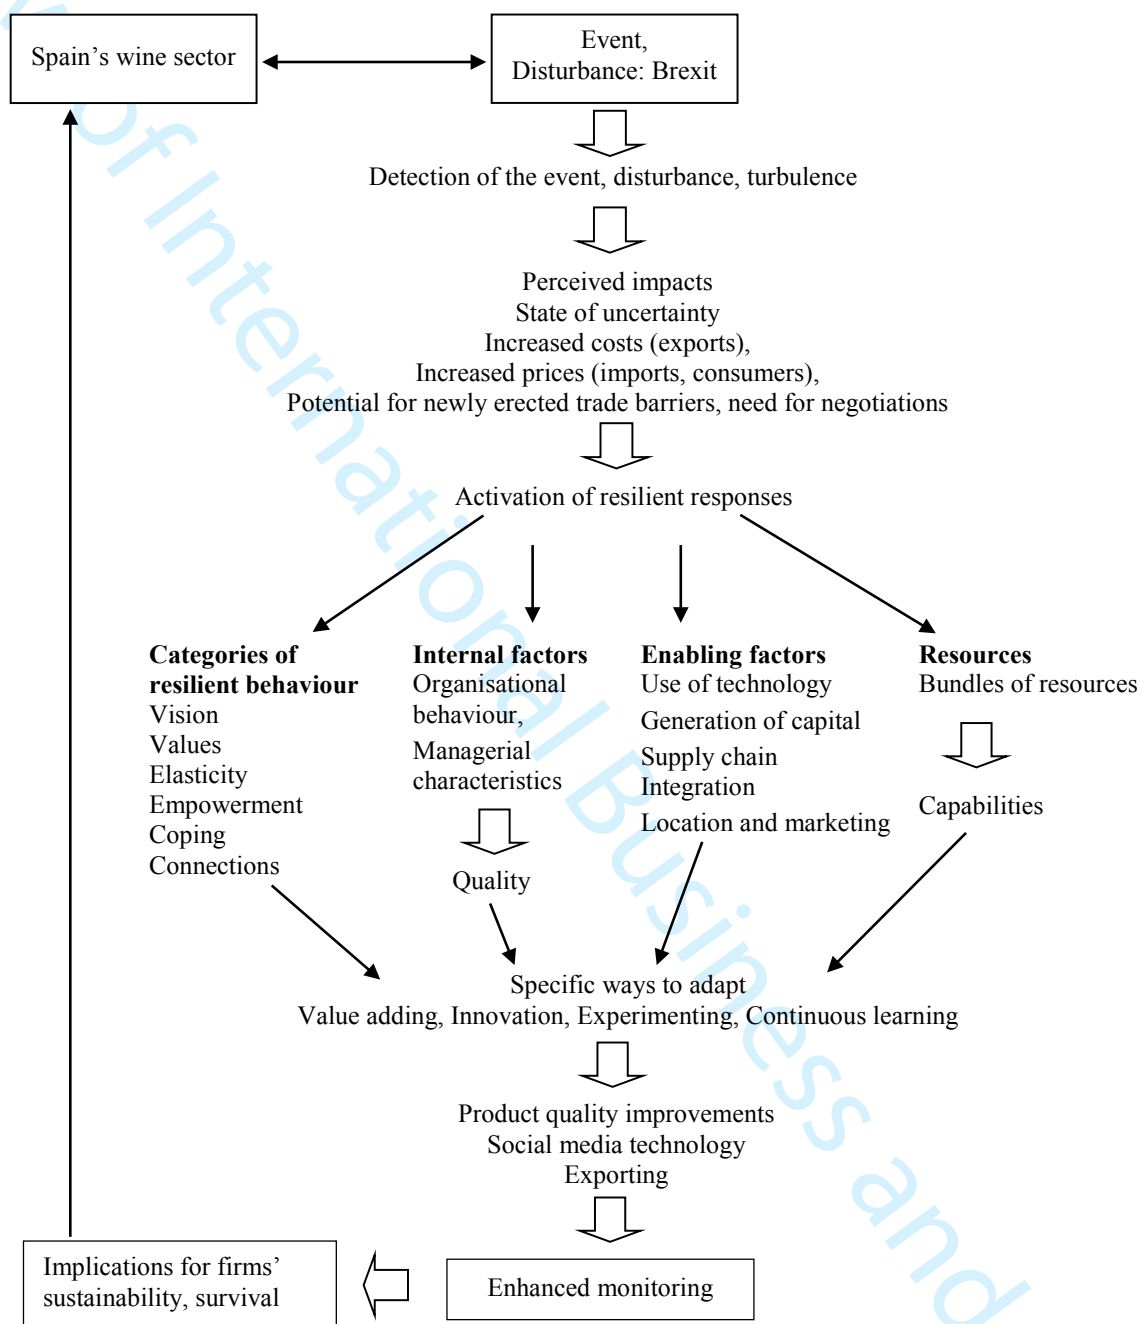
of International Business and

Spain’s wine sector

Event,
Disturbance: Brexit

Detection of the event, disturbance, turbulence

Perceived impacts
State of uncertainty
Increased costs (exports),
Increased prices (imports, consumers),
Potential for newly erected trade barriers, need for negotiations

Activation of resilient responses

**Categories of resilient behaviour**
Vision
Values
Elasticity
Empowerment
Coping
Connections

**Internal factors**
Organisational behaviour,
Managerial characteristics

Quality

**Enabling factors**
Use of technology
Generation of capital
Supply chain Integration
Location and marketing

**Resources**
Bundles of resources

Capabilities

Specific ways to adapt
Value adding, Innovation, Experimenting, Continuous learning

Product quality improvements
Social media technology
Exporting

Enhanced monitoring

Implications for firms’ sustainability, survival